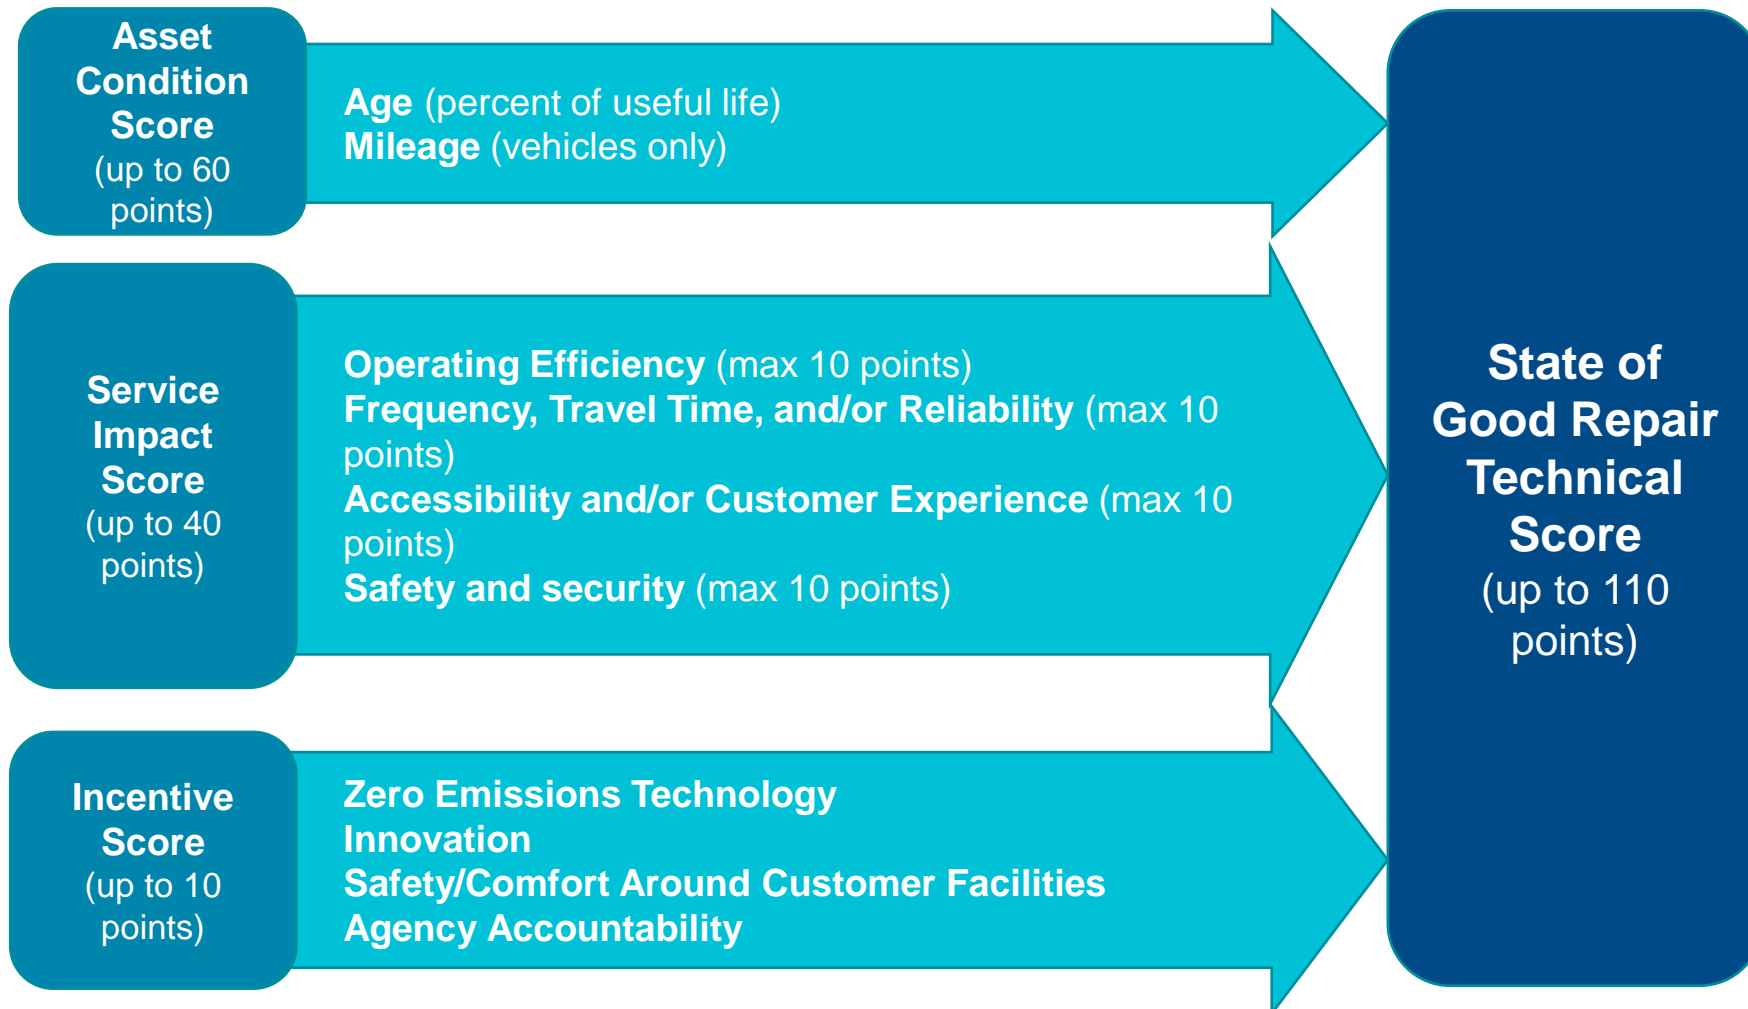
Asset Condition Score (up to 60 points)

Age (percent of useful life)
Mileage (vehicles only)

Service Impact Score (up to 40 points)

Operating Efficiency (max 10 points)
Frequency, Travel Time, and/or Reliability (max 10 points)
Accessibility and/or Customer Experience (max 10 points)
Safety and security (max 10 points)

Incentive Score (up to 10 points)

Zero Emissions Technology
Innovation
Safety/Comfort Around Customer Facilities
Agency Accountability

State of Good Repair Technical Score (up to 110 points)